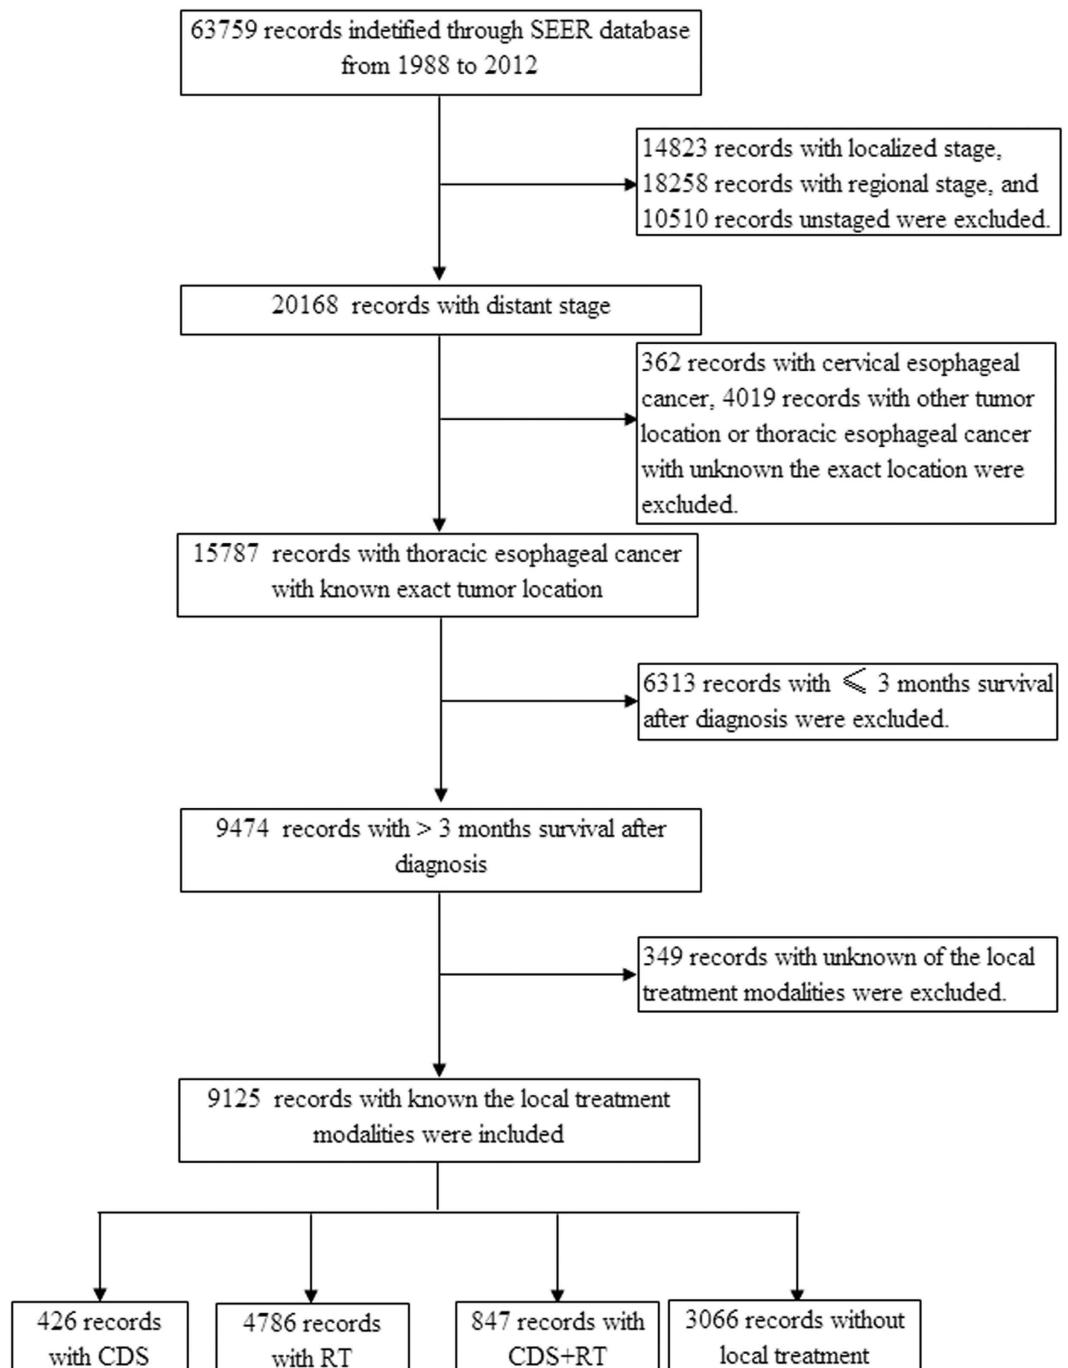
63759 records indetified through SEER database from 1988 to 2012

14823 records with localized stage, 18258 records with regional stage, and 10510 records unstaged were excluded.

20168 records with distant stage

362 records with cervical esophageal cancer, 4019 records with other tumor location or thoracic esophageal cancer with unknown the exact location were excluded.

15787 records with thoracic esophageal cancer with known exact tumor location

6313 records with $\leqslant$ 3 months survival after diagnosis were excluded.

9474 records with > 3 months survival after diagnosis

349 records with unknown of the local treatment modalities were excluded.

9125 records with known the local treatment modalities were included

426 records with CDS

4786 records with RT

847 records with CDS+RT

3066 records without local treatment